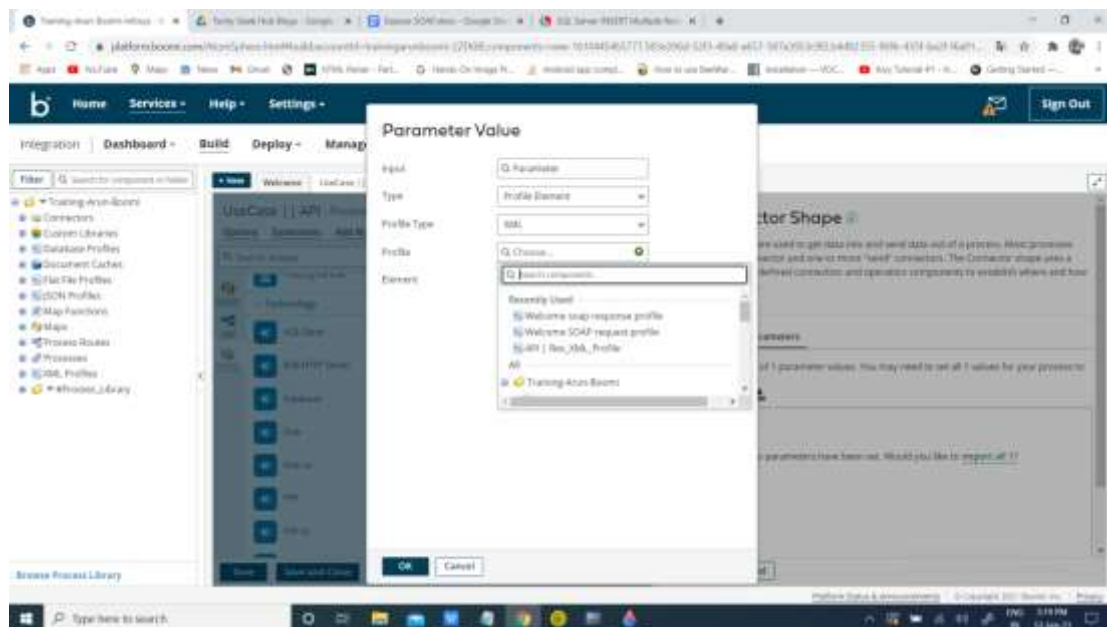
Home Services - Help - Settings - Sign Out

Integration Dashboard - Build Deploy - Manage

Filter

Training Arun Boomi
Connectors
Custom Libraries
Database Profiles
Document Caches
Flat File Profiles
JSON Profiles
Map Functions
Maps
Process Routes
Processes
XML Profiles
#Process_Library

Browse Process Library

UseCase | | API

Parameter Value

Input Parameter
Type Profile Element
Profile Type XML
Profile Choose...
Element

Search components...

Recently Used
Welcome soap response profile
Welcome SOAP request profile
API | Res_XML_Profile
All
Training Arun Boomi

OK Cancel

ctor Shape

Type here to search